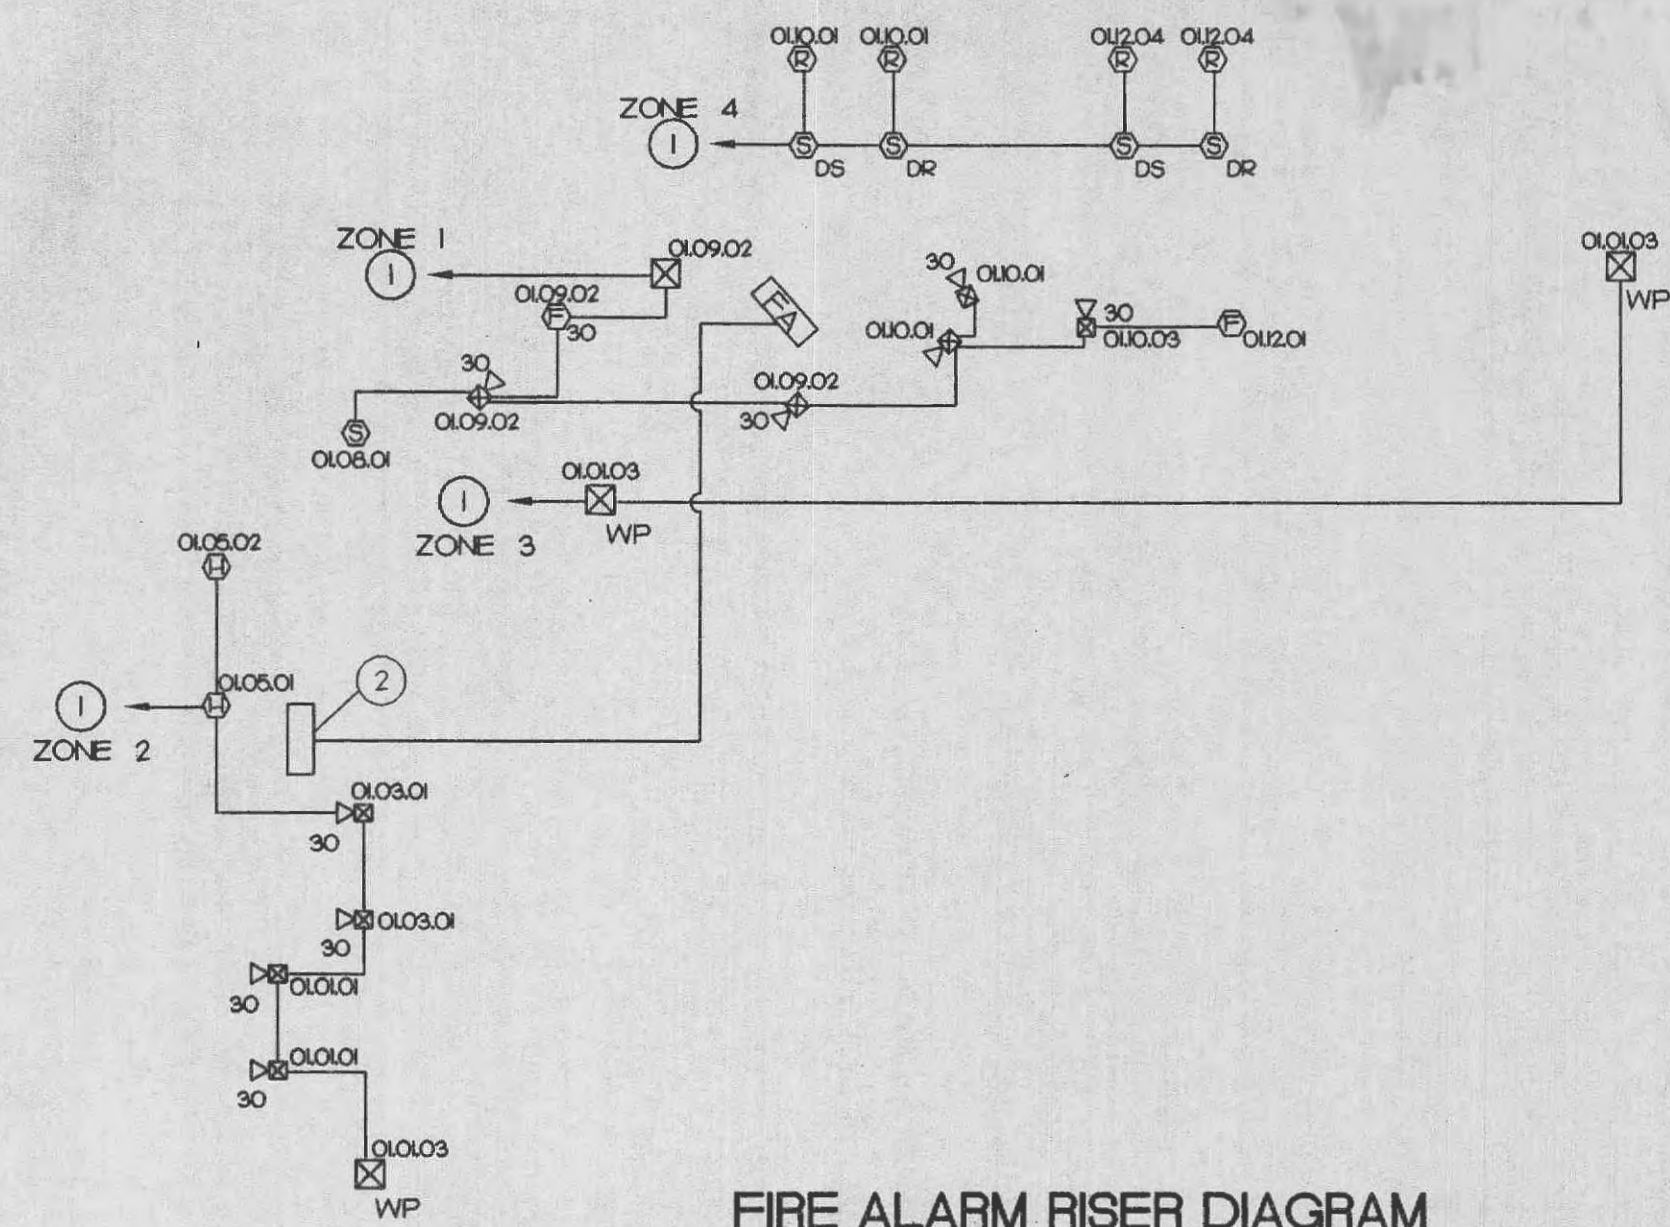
01.10.01 01.10.01 01.12.04 01.12.04

R R R R

ZONE 4

1

S S S S

DS DR DS DR

ZONE 1

1

01.09.02

01.09.02

F

30

FA

30

01.10.01

01.10.01

30

01.10.03

F

01.12.01

01.01.03

WP

30

S

01.08.01

01.09.02

01.09.02

30

01.01.03

1

ZONE 3

WP

01.05.02

H

01.05.01

H

2

1

ZONE 2

01.03.01

30

01.03.01

30

01.01.01

30

01.01.01

30

01.01.03

WP

FIRE ALARM RISER DIAGRAM